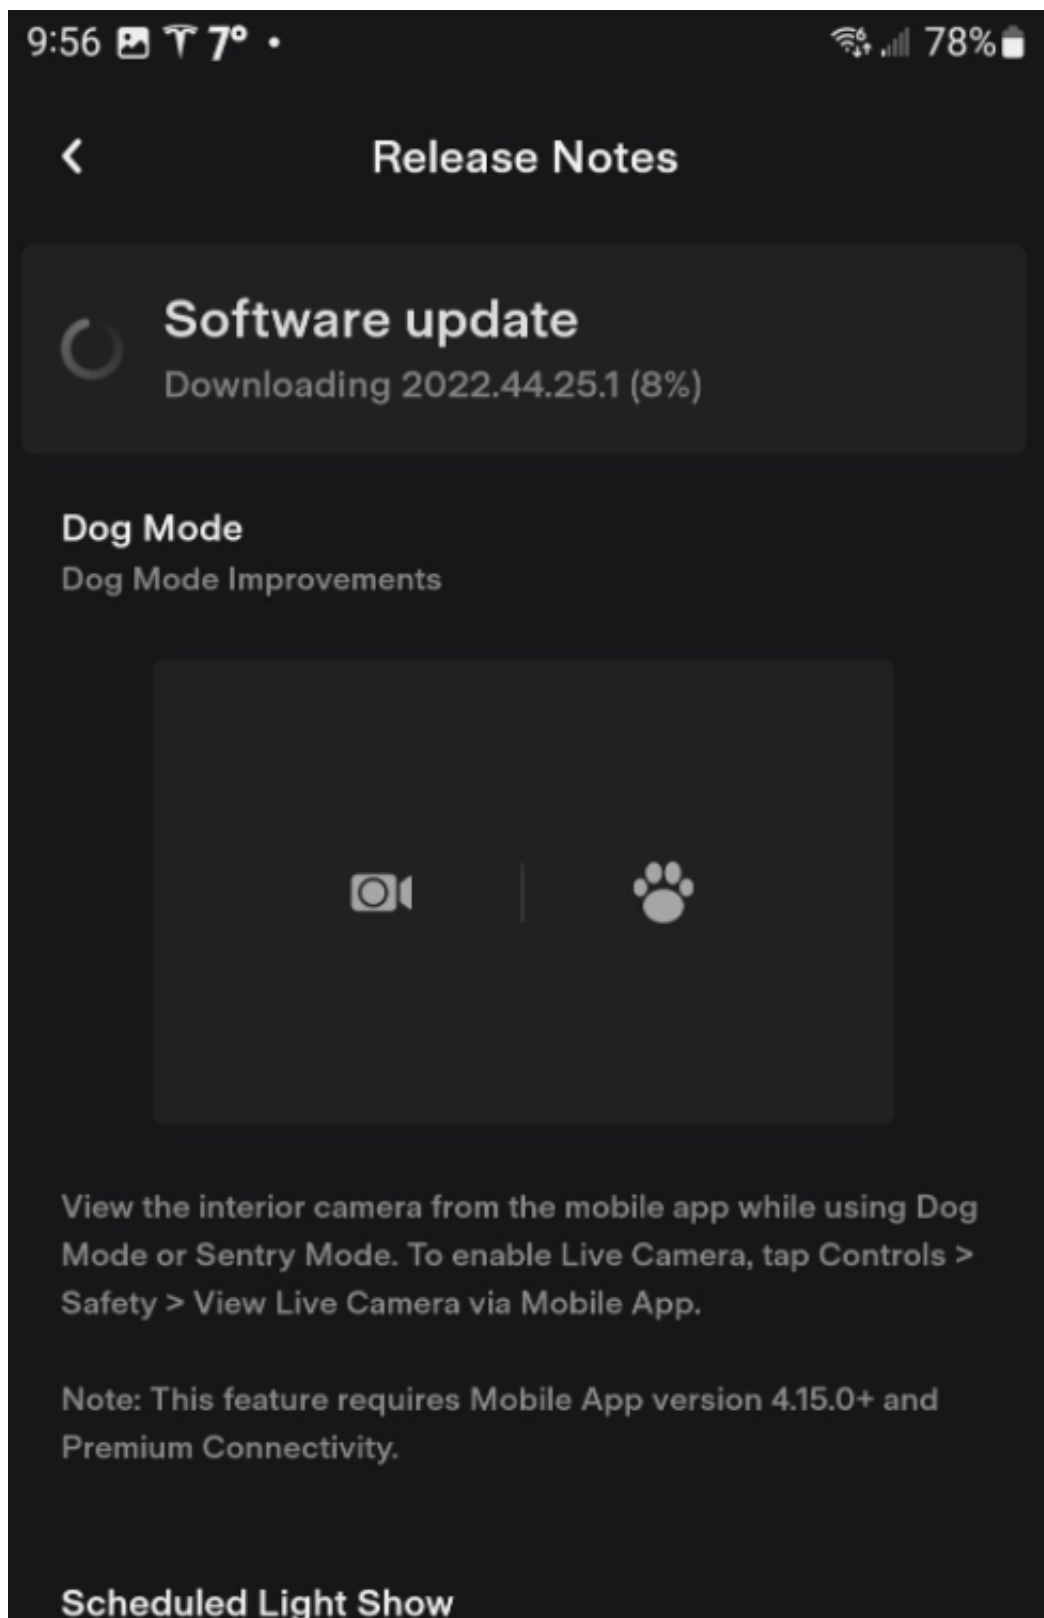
9:56 7° • 78%

Release Notes

Software update
Downloading 2022.44.25.1 (8%)

Dog Mode
Dog Mode Improvements

View the interior camera from the mobile app while using Dog Mode or Sentry Mode. To enable Live Camera, tap Controls > Safety > View Live Camera via Mobile App.

Note: This feature requires Mobile App version 4.15.0+ and Premium Connectivity.

Scheduled Light Show